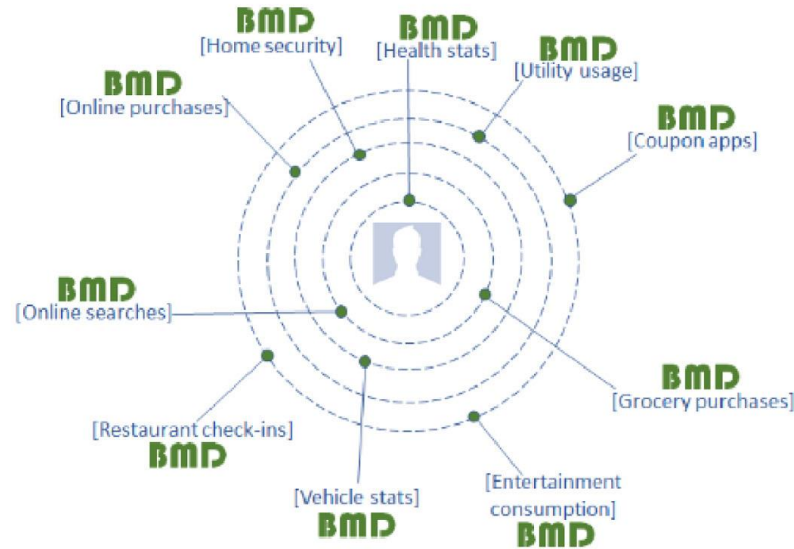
BMD
[Home security]

BMD
[Health stats]

BMD
[Utility usage]

BMD
[Online purchases]

BMD
[Coupon apps]

BMD
[Online searches]

BMD
[Grocery purchases]

[Restaurant check-ins]
BMD

[Entertainment consumption]
BMD

[Vehicle stats]
BMD